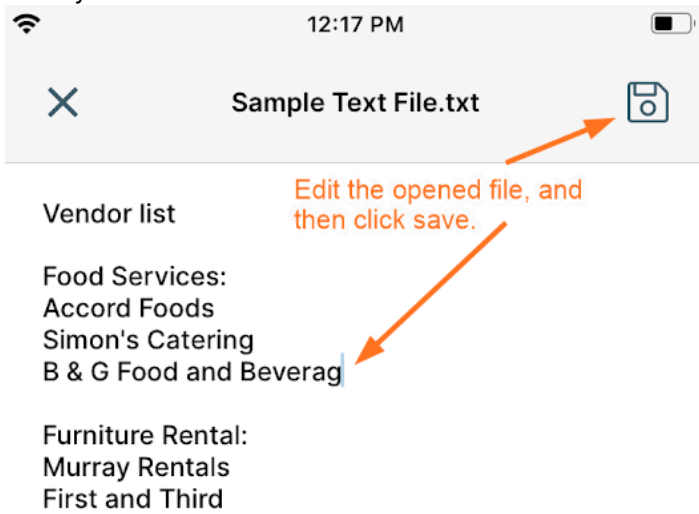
12:17 PM

Sample Text File.txt

Edit the opened file, and then click save.

Vendor list

Food Services:
Accord Foods
Simon's Catering
B & G Food and Beverag

Furniture Rental:
Murray Rentals
First and Third